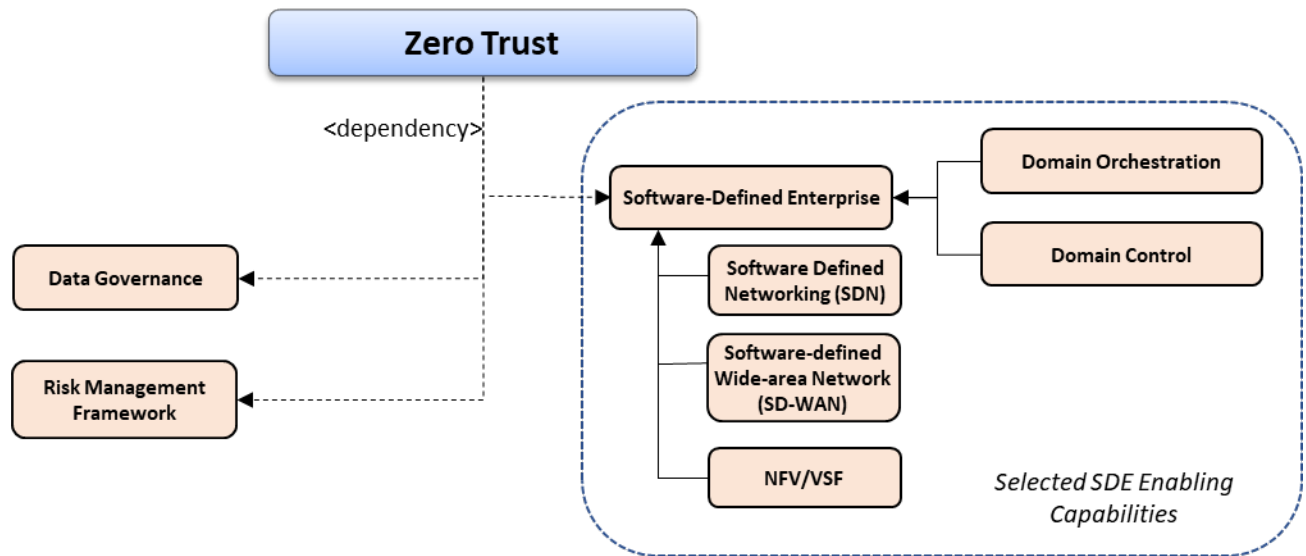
Zero Trust

<dependency>

Software-Defined Enterprise

Domain Orchestration

Domain Control

Data Governance

Software Defined Networking (SDN)

Software-defined Wide-area Network (SD-WAN)

Risk Management Framework

NFV/VSF

Selected SDE Enabling Capabilities